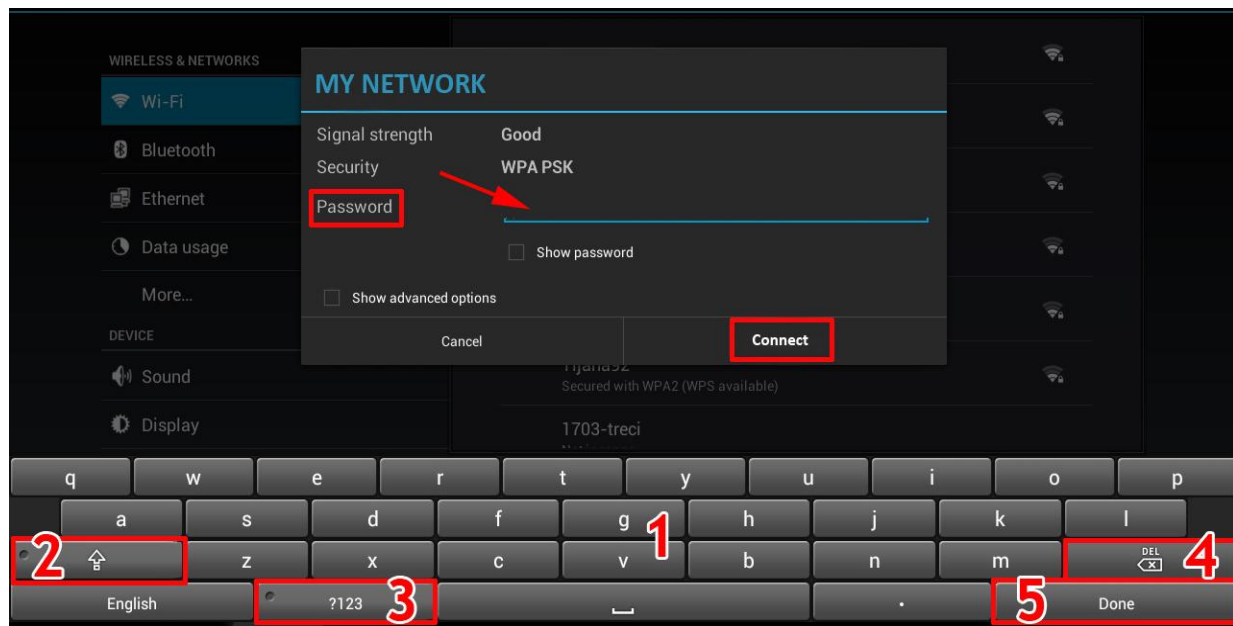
WIRELESS & NETWORKS
Wi-Fi
Bluetooth
Ethernet
Data usage
More...
DEVICE
Sound
Display

MY NETWORK
Signal strength Good
Security WPA PSK
Password
Show password
Show advanced options
Cancel
Connect

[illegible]
Secured with WPA2 (WPS available)
1703-treci

q w e r t y u i o p
a s d f g h j k l
z x c v b n m DEL
English ?123 . Done

1
2
3
4
5